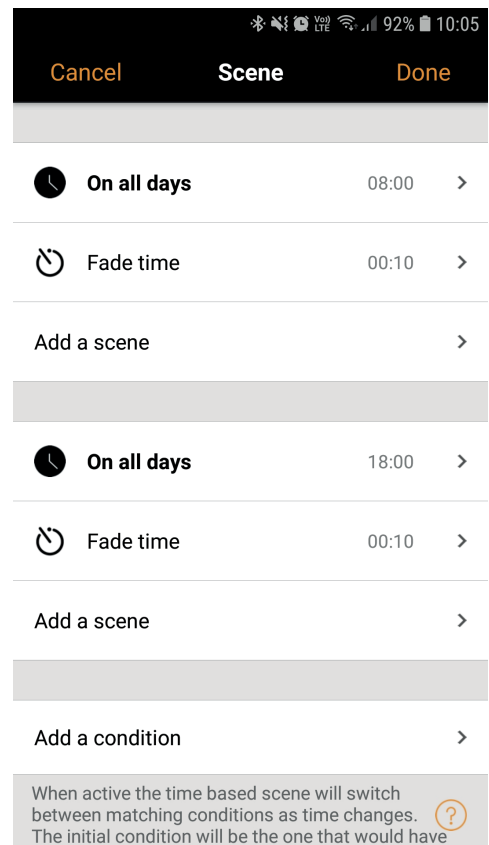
92% 10:05

Cancel Scene Done

On all days 08:00 >

Fade time 00:10 >

Add a scene >

On all days 18:00 >

Fade time 00:10 >

Add a scene >

Add a condition >

When active the time based scene will switch between matching conditions as time changes. The initial condition will be the one that would have

?